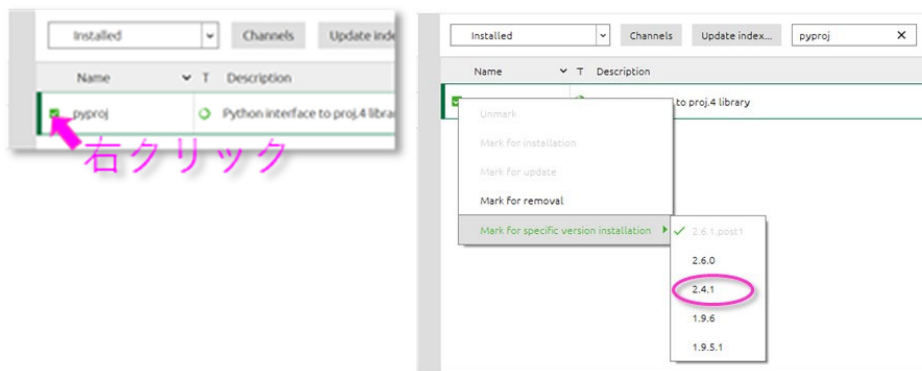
Installed
Channels
Update inde
Name
T
Description
pyproj
Python interface to proj.4 librar
右クリック

Installed
Channels
Update index...
pyproj
Name
T
Description
to proj.4 library
Unmark
Mark for installation
Mark for update
Mark for removal
Mark for specific version installation
2.6.1.post1
2.6.0
2.4.1
1.9.6
1.9.5.1